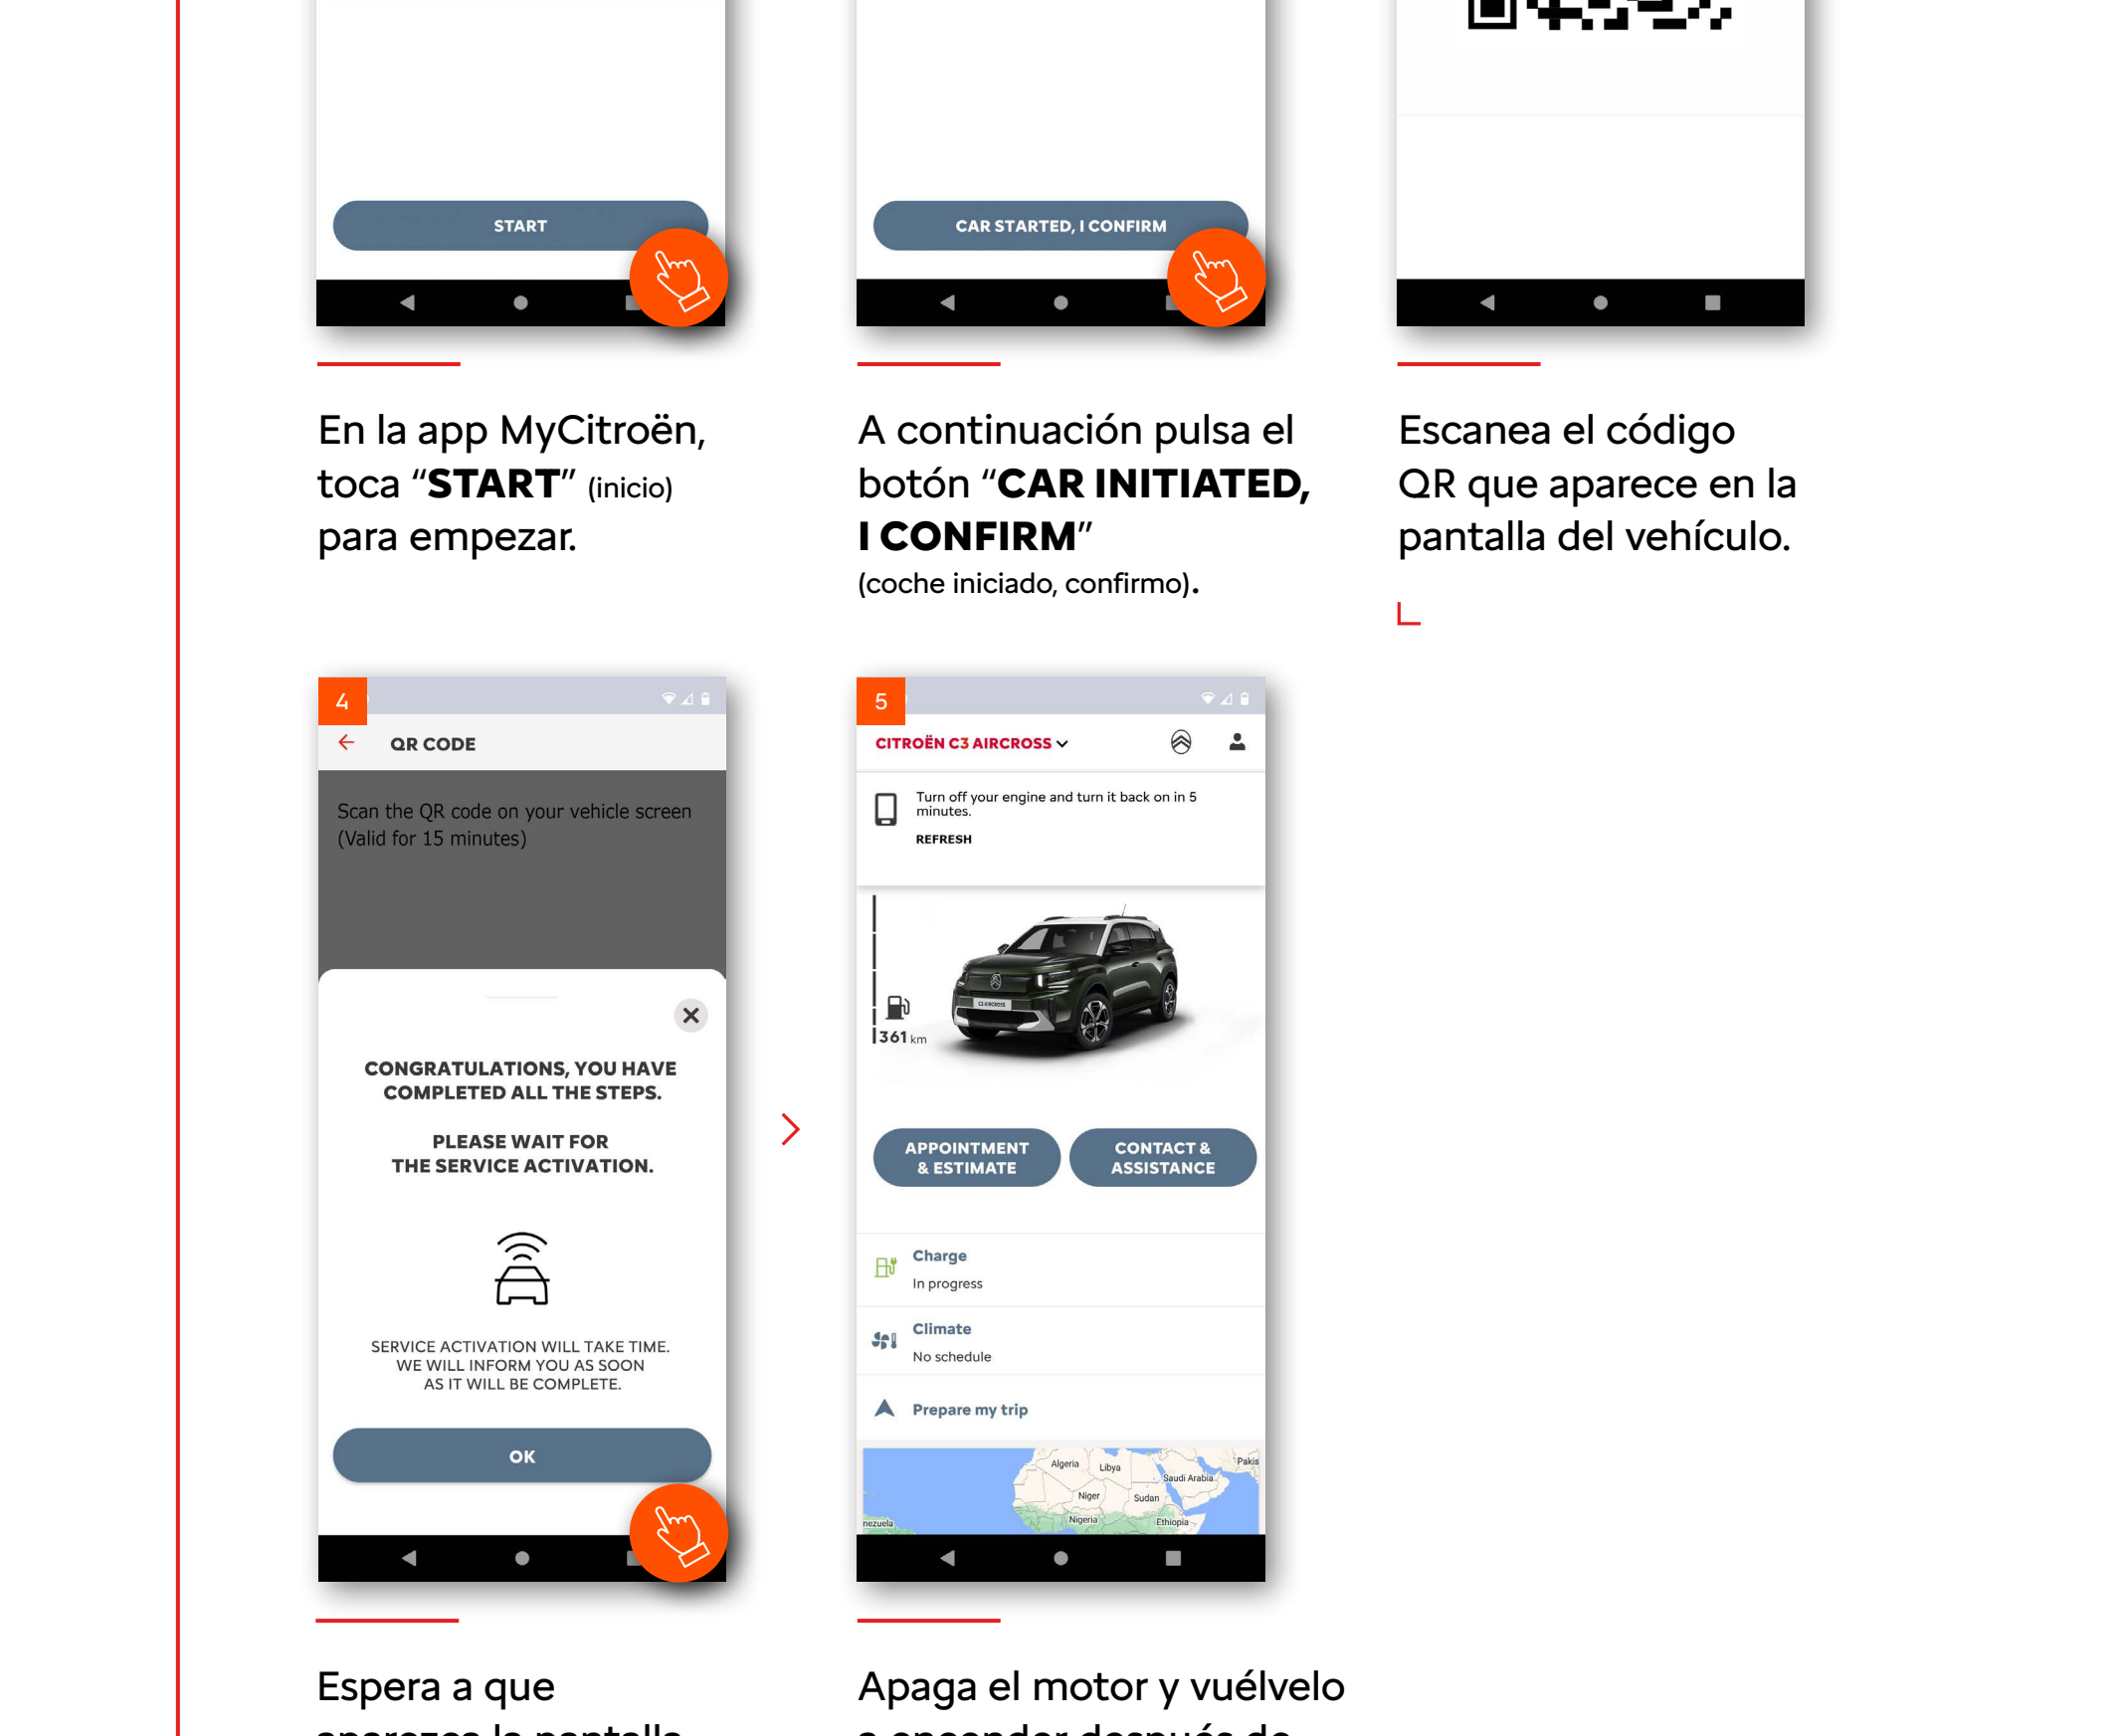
START

CAR STARTED, I CONFIRM

En la app MyCitroën, toca “**START**” (inicio) para empezar.

A continuación pulsa el botón “**CAR INITIATED, I CONFIRM**” (coche iniciado, confirmo).

Escanea el código QR que aparece en la pantalla del vehículo.

4

QR CODE

Scan the QR code on your vehicle screen (Valid for 15 minutes)

CONGRATULATIONS, YOU HAVE COMPLETED ALL THE STEPS.

PLEASE WAIT FOR THE SERVICE ACTIVATION.

SERVICE ACTIVATION WILL TAKE TIME. WE WILL INFORM YOU AS SOON AS IT WILL BE COMPLETE.

OK

5

CITROËN C3 AIRCROSS

Turn off your engine and turn it back on in 5 minutes.

REFRESH

361 km

APPOINTMENT & ESTIMATE

CONTACT & ASSISTANCE

Charge
In progress

Climate
No schedule

Prepare my trip

Algeria Libya Saudi Arabia Pakis Niger Sudan Nigeria Ethiopia nezuela

Espera a que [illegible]

Apaga el motor y vuélvelo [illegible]